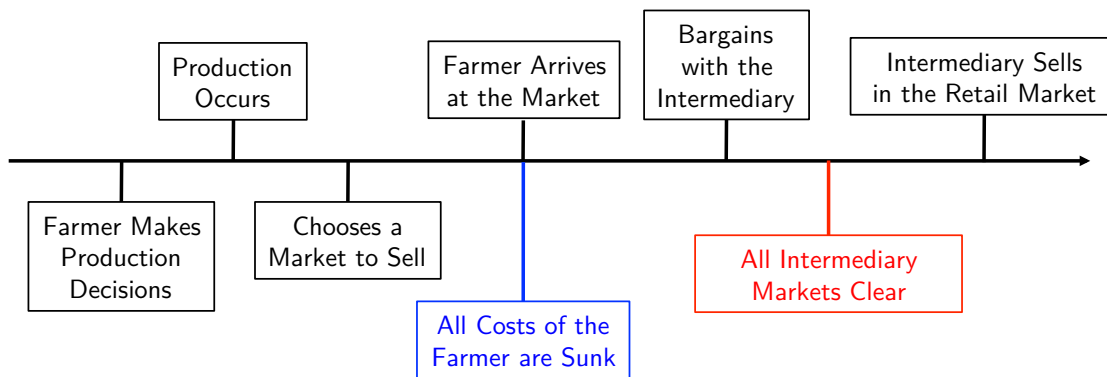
Farmer Makes Production Decisions

Production Occurs

Chooses a Market to Sell

Farmer Arrives at the Market

All Costs of the Farmer are Sunk

Bargains with the Intermediary

All Intermediary Markets Clear

Intermediary Sells in the Retail Market